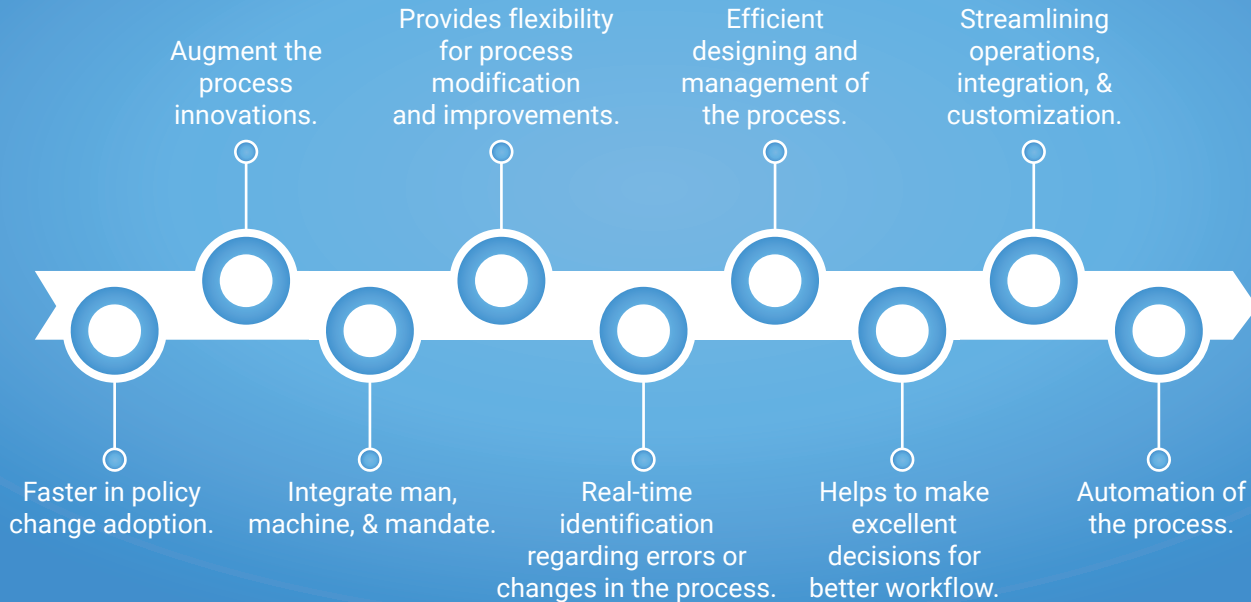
Augment the process innovations.

Provides flexibility for process modification and improvements.

Efficient designing and management of the process.

Streamlining operations, integration, & customization.

Faster in policy change adoption.

Integrate man, machine, & mandate.

Real-time identification regarding errors or changes in the process.

Helps to make excellent decisions for better workflow.

Automation of the process.